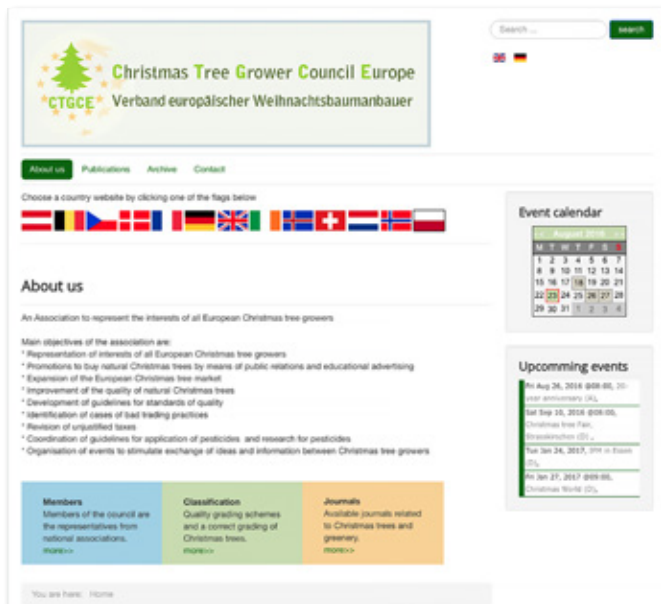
CTGCE

Christmas Tree Grower Council Europe

Verband europäischer Weihnachtsbaumanbauer

Search ...

search

About us Publications Archive Contact

Choose a country website by clicking one of the flags below

About us

An Association to represent the interests of all European Christmas tree growers

Main objectives of the association are:
* Representation of interests of all European Christmas tree growers
* Promotions to buy natural Christmas trees by means of public relations and educational advertising
* Expansion of the European Christmas tree market
* Improvement of the quality of natural Christmas trees
* Development of guidelines for standards of quality
* Identification of cases of bad trading practices
* Revision of unjustified taxes
* Coordination of guidelines for application of pesticides and research for pesticides
* Organisation of events to stimulate exchange of ideas and information between Christmas tree growers

Members
Members of the council are the representatives from national associations.
more>>

Classification
Quality grading schemes and a correct grading of Christmas trees.
more>>

Journals
Available journals related to Christmas trees and greenery.
more>>

You are here: Home

Event calendar

| M | T | W | T | F | S | S |
|---|---|---|---|---|---|---|
| 1 | 2 | 3 | 4 | 5 | 6 | 7 |
| 8 | 9 | 10 | 11 | 12 | 13 | 14 |
| 15 | 16 | 17 | 18 | 19 | 20 | 21 |
| 22 | 23 | 24 | 25 | 26 | 27 | 28 |
| 29 | 30 | 31 | 1 | 2 | 3 | 4 |

August 2016

Upcomming events

Fri Aug 26, 2016 @00:00, 20-year anniversary (A)...

Sat Sep 10, 2016 @09:00, Christmas tree Fair, Strasskirchen (D)...

Tue Jan 24, 2017, IPM in Essen (D)...

Fri Jan 27, 2017 @09:00, Christmas World (D)...